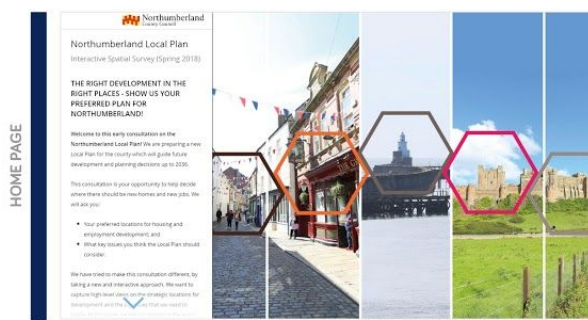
HOME PAGE

Northumberland County Council

Northumberland Local Plan

Interactive Spatial Survey (Spring 2018)

THE RIGHT DEVELOPMENT IN THE RIGHT PLACES - SHOW US YOUR PREFERRED PLAN FOR NORTHUMBERLAND!

Welcome to this early consultation on the Northumberland Local Plan! We are preparing a new Local Plan for the county which will guide future development and planning decisions up to 2036.

This consultation is your opportunity to help decide where there should be new homes and new jobs. We will ask you:

• Your preferred locations for housing and employment development, and

• What key issues you think the Local Plan should consider.

We have tried to make this consultation different, by taking a new and interactive approach. We want to capture high level views on the strategic locations for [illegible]